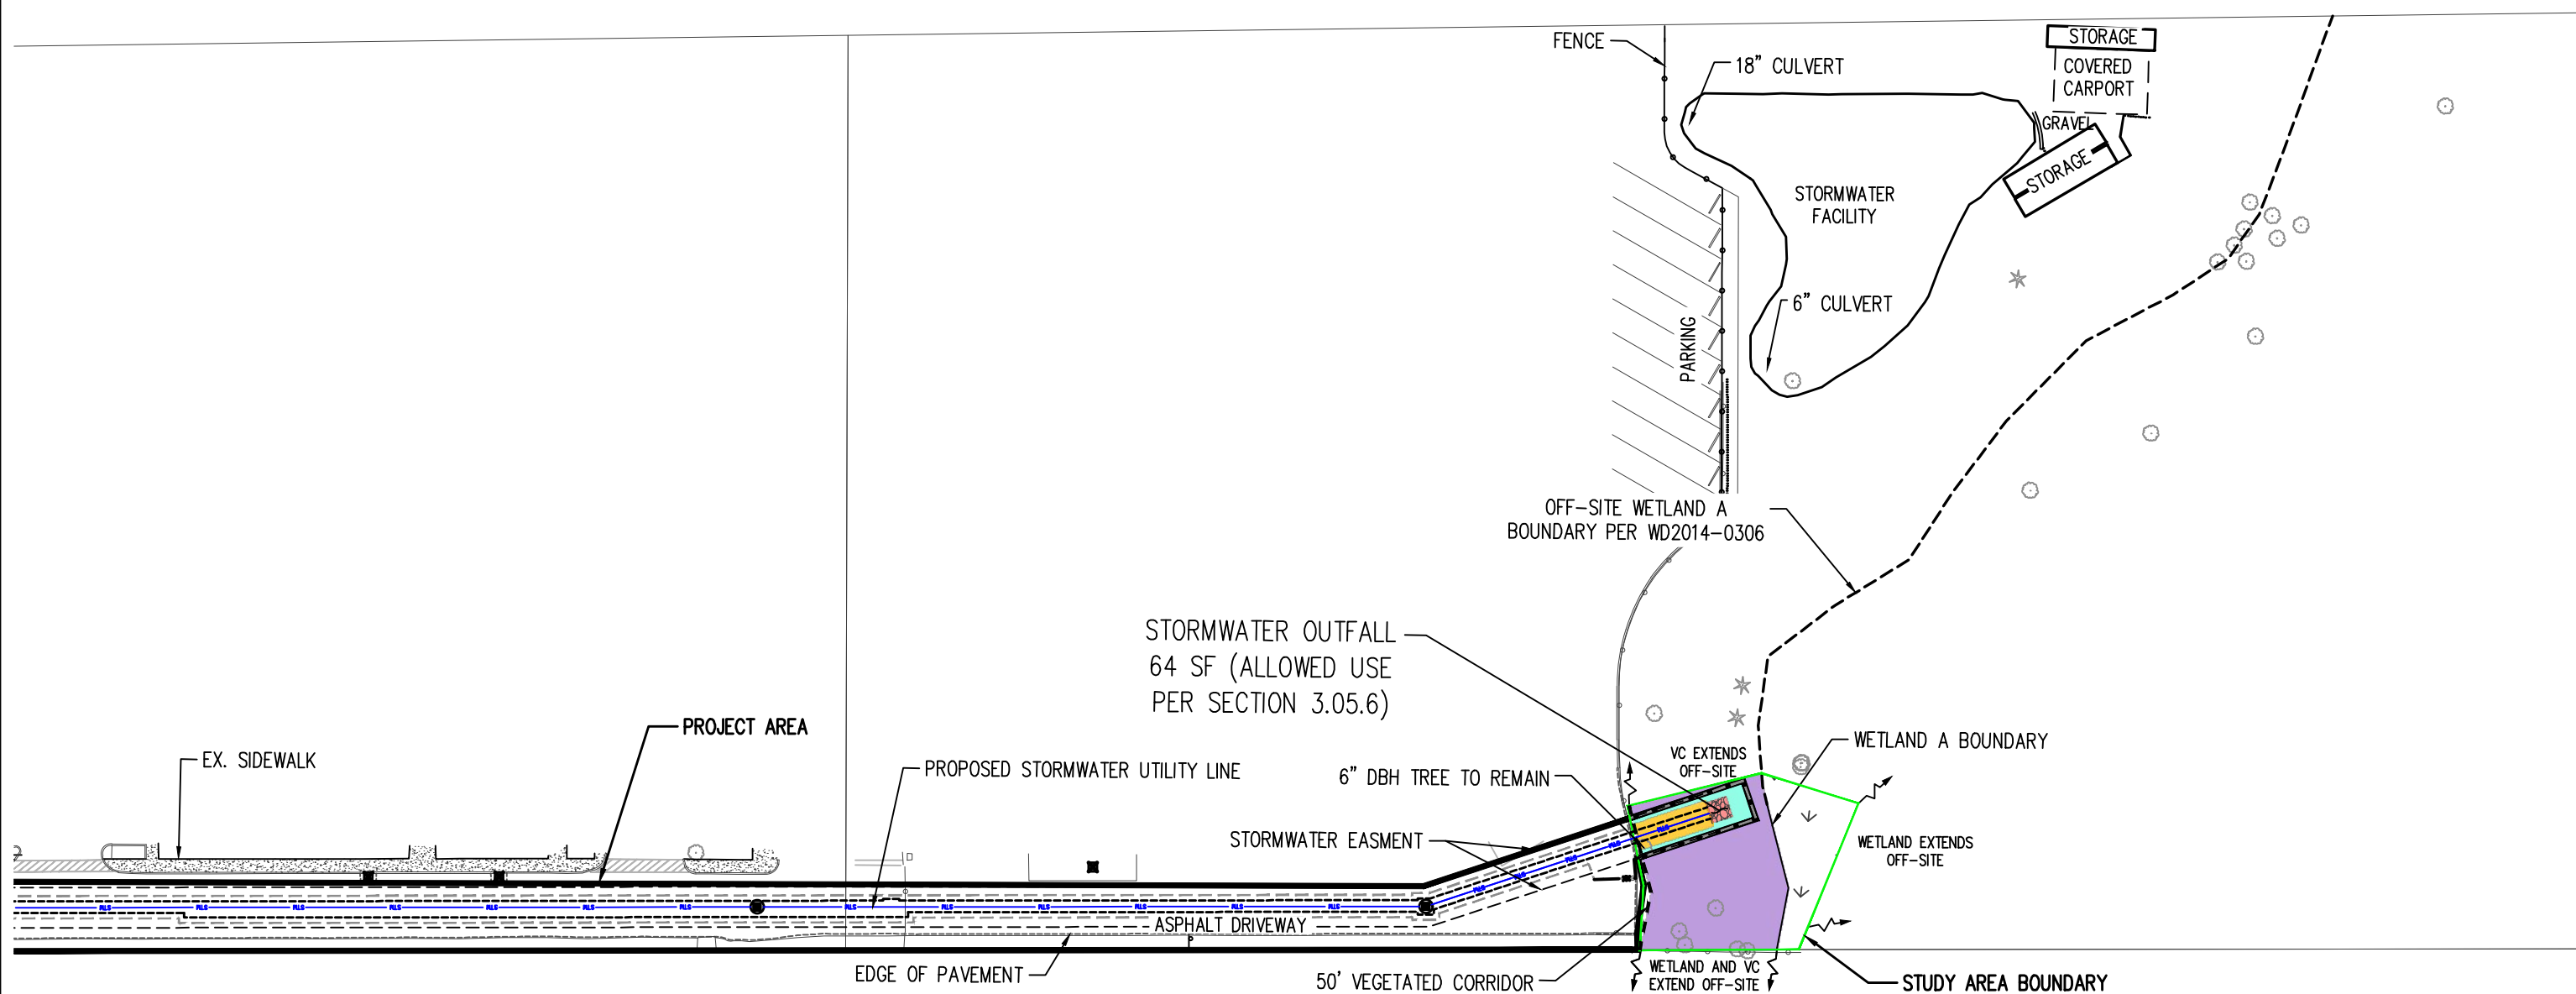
FENCE
18" CULVERT
STORAGE
COVERED CARPORT
GRAVEL
STORAGE
STORMWATER FACILITY
6" CULVERT
PARKING
OFF-SITE WETLAND A BOUNDARY PER WD2014-0306
STORMWATER OUTFALL 64 SF (ALLOWED USE PER SECTION 3.05.6)
PROJECT AREA
EX. SIDEWALK
PROPOSED STORMWATER UTILITY LINE
6" DBH TREE TO REMAIN
VC EXTENDS OFF-SITE
WETLAND A BOUNDARY
WETLAND EXTENDS OFF-SITE
STORMWATER EASMENT
ASPHALT DRIVEWAY
EDGE OF PAVEMENT
50' VEGETATED CORRIDOR
WETLAND AND VC EXTEND OFF-SITE
STUDY AREA BOUNDARY